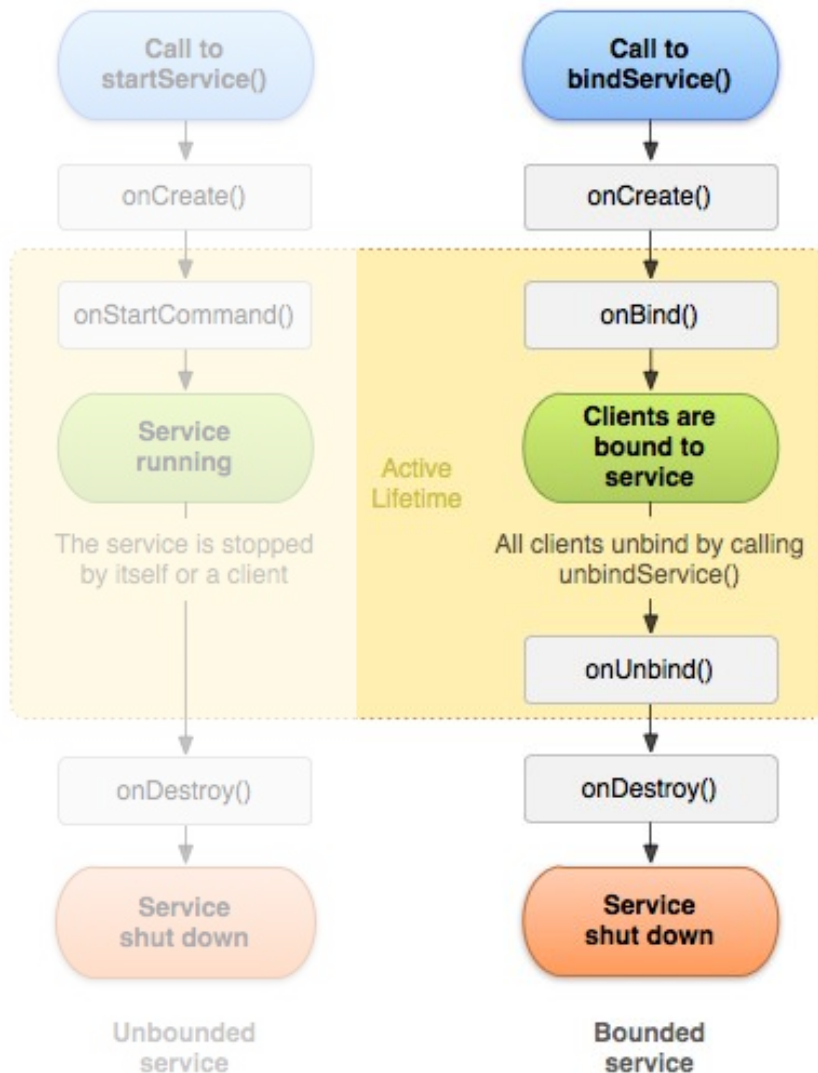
Call to startService()

onCreate()

onStartCommand()

Service running

The service is stopped by itself or a client

onDestroy()

Service shut down

Unbounded service

Active Lifetime

Call to bindService()

onCreate()

onBind()

Clients are bound to service

All clients unbind by calling unbindService()

onUnbind()

onDestroy()

Service shut down

Bounded service